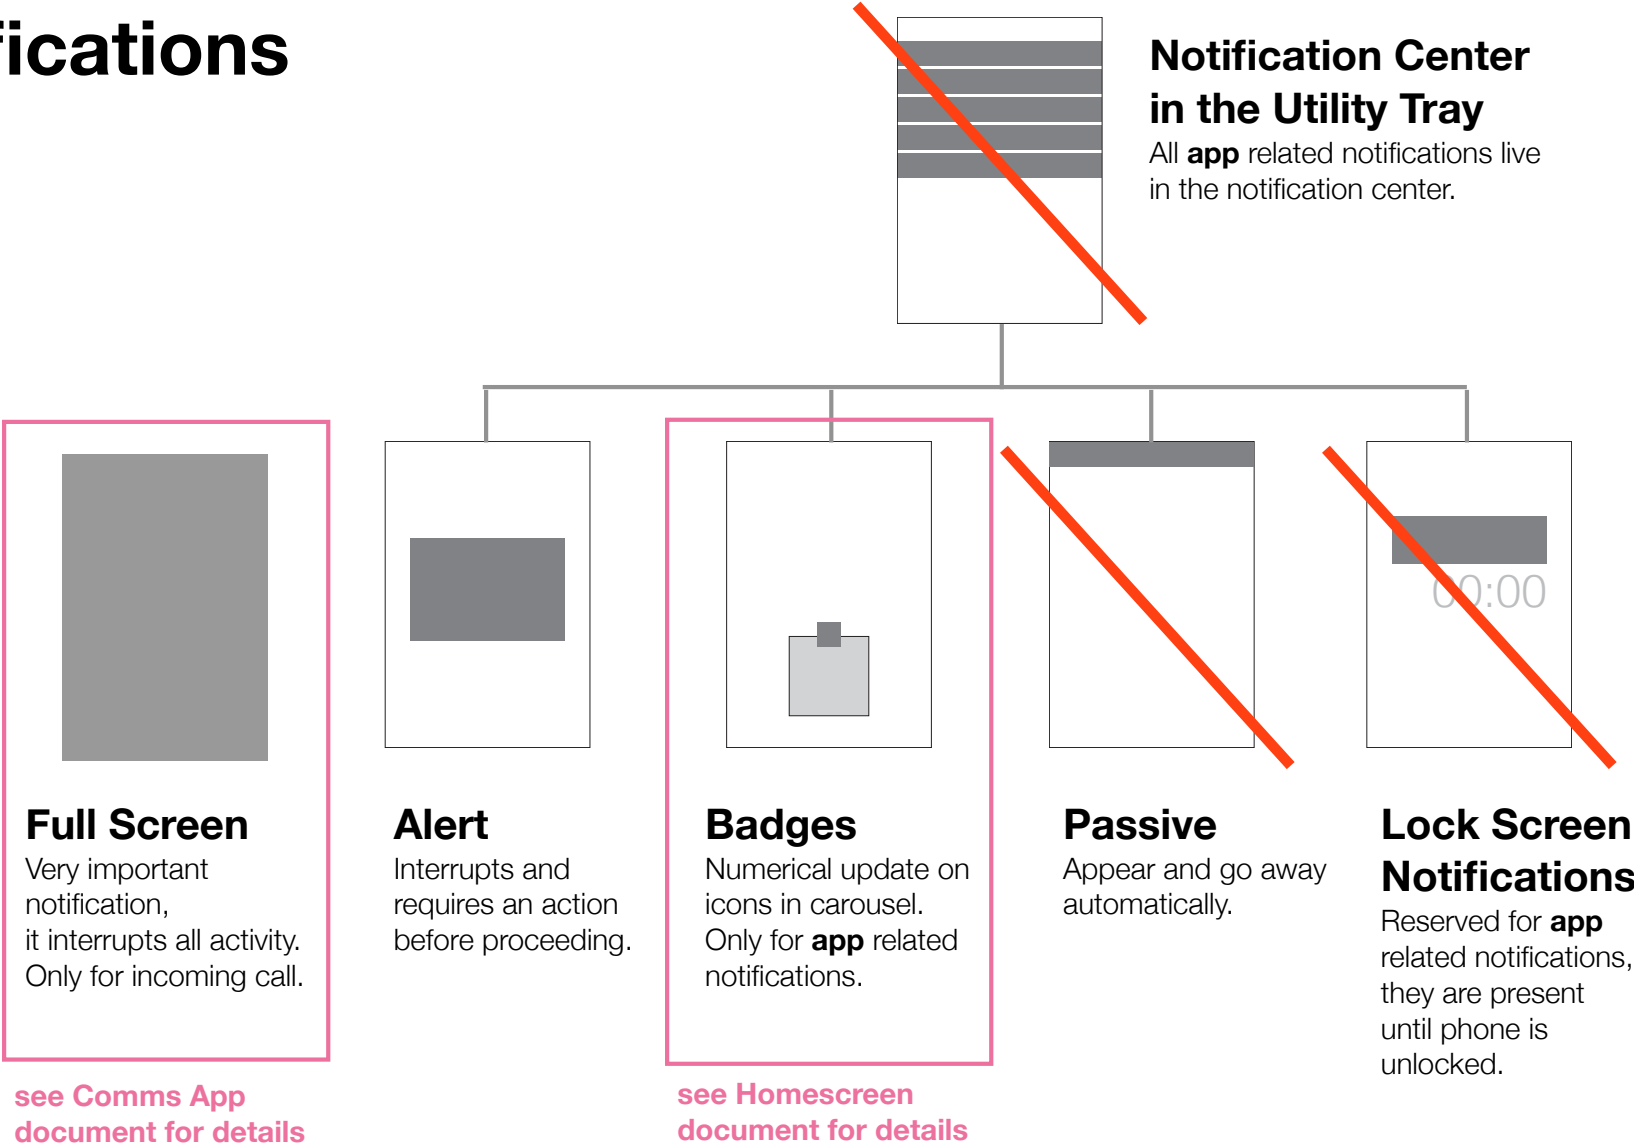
ifications

Notification Center in the Utility Tray
All **app** related notifications live in the notification center.

00:00

Full Screen
Very important notification, it interrupts all activity. Only for incoming call.

Alert
Interrupts and requires an action before proceeding.

Badges
Numerical update on icons in carousel. Only for **app** related notifications.

Passive
Appear and go away automatically.

Lock Screen Notifications
Reserved for **app** related notifications, they are present until phone is unlocked.

see Comms App document for details

see Homescreen document for details